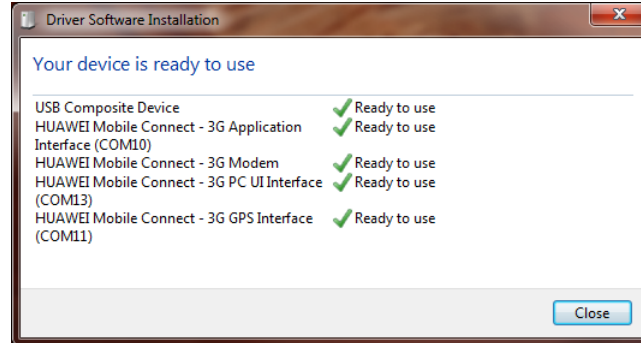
Driver Software Installation

Your device is ready to use

| | |
|---|---|
| USB Composite Device | Ready to use |
| HUAWEI Mobile Connect - 3G Application Interface (COM10) | Ready to use |
| HUAWEI Mobile Connect - 3G Modem | Ready to use |
| HUAWEI Mobile Connect - 3G PC UI Interface (COM13) | Ready to use |
| HUAWEI Mobile Connect - 3G GPS Interface (COM11) | Ready to use |

Close